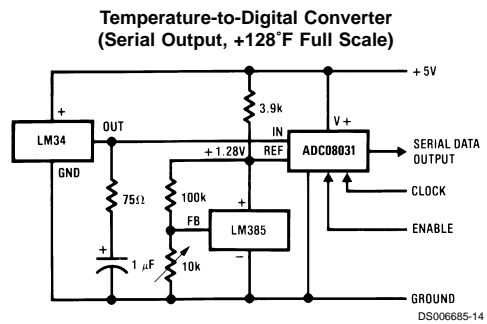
Temperature-to-Digital Converter
(Serial Output, +128˚F Full Scale)

+5V

+
LM34
OUT
GND

3.9k

V+
IN
REF
ADC08031
SERIAL DATA OUTPUT

+1.28V

CLOCK

75Ω

100k

+

FB

LM385

ENABLE

+

1 µF

10k

−

GROUND

DS006685-14